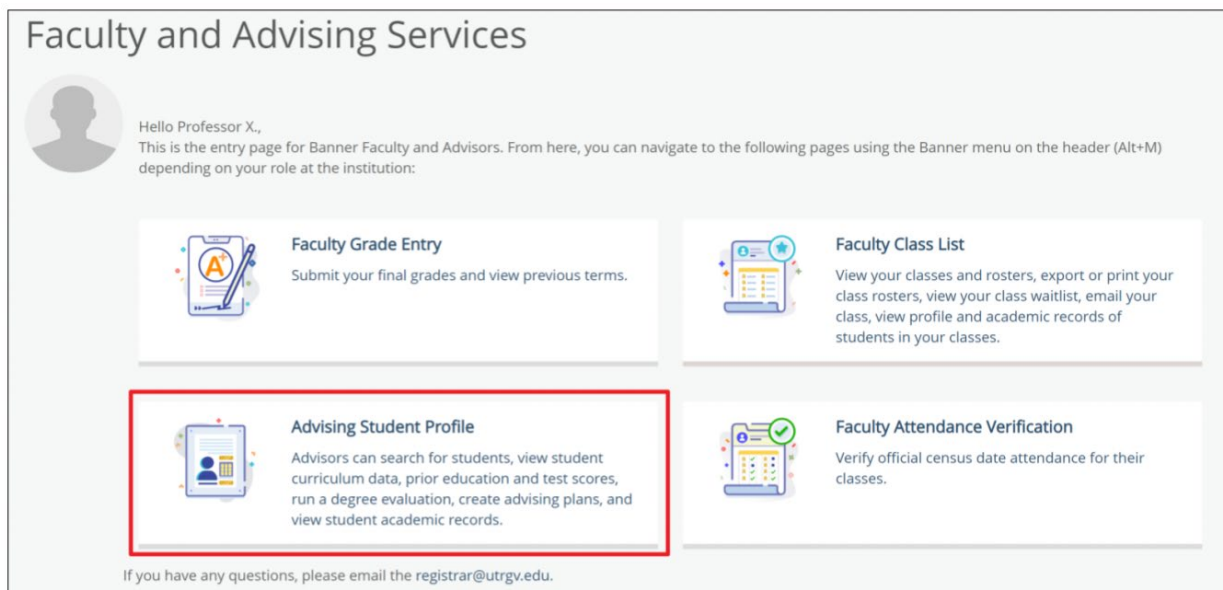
Faculty and Advising Services

Hello Professor X.,
This is the entry page for Banner Faculty and Advisors. From here, you can navigate to the following pages using the Banner menu on the header (Alt+M) depending on your role at the institution:

Faculty Grade Entry
Submit your final grades and view previous terms.

Faculty Class List
View your classes and rosters, export or print your class rosters, view your class waitlist, email your class, view profile and academic records of students in your classes.

Advising Student Profile
Advisors can search for students, view student curriculum data, prior education and test scores, run a degree evaluation, create advising plans, and view student academic records.

Faculty Attendance Verification
Verify official census date attendance for their classes.

If you have any questions, please email the registrar@utrgv.edu.